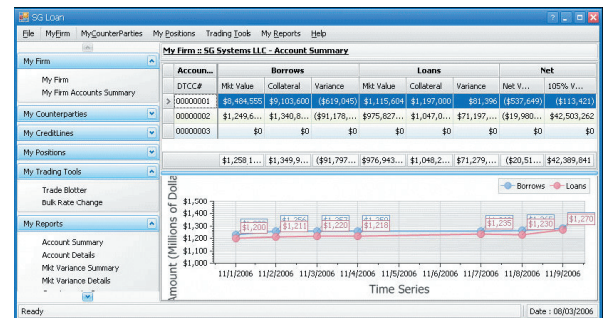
SG Loan

File MyFirm MyCounterParties My Positions Trading Tools My Reports Help

My Firm
My Firm
My Firm Accounts Summary

My Counterparties

My CreditLines

My Positions

My Trading Tools
Trade Blotter
Bulk Rate Change

My Reports
Account Summary
Account Details
Mkt Variance Summary
Mkt Variance Details

My Firm :: SG Systems LLC - Account Summary

| Accoun... | Borrows | | | Loans | | | Net | |
|---|---|---|---|---|---|---|---|---|
| DTCC# | Mkt Value | Collateral | Variance | Mkt Value | Collateral | Variance | Net V... | 105% V... |
| 00000001 | $8,484,555 | $9,103,600 | ($619,045) | $1,115,604 | $1,197,000 | $81,396 | ($537,649) | ($113,421) |
| 00000002 | $1,249,6... | $1,340,8... | ($91,178,... | $975,827... | $1,047,0... | $71,197,... | ($19,980... | $42,503,262 |
| 00000003 | $0 | $0 | $0 | $0 | $0 | $0 | $0 | $0 |
| | $1,258 1... | $1,349,9... | ($91,797... | $976,943... | $1,048,2... | $71,279,... | ($20,51... | $42,389,841 |

Borrows Loans

Amount (Millions of Dolla

$1,500
$1,400
$1,300
$1,200
$1,100
$1,000

$1,200 $1,350 $1,211 $1,357 $1,220 $1,350 $1,218 $1,235 $1,230 $1,270

11/1/2006 11/2/2006 11/3/2006 11/4/2006 11/5/2006 11/6/2006 11/7/2006 11/8/2006 11/9/2006

Time Series

Ready

Date : 08/03/2006